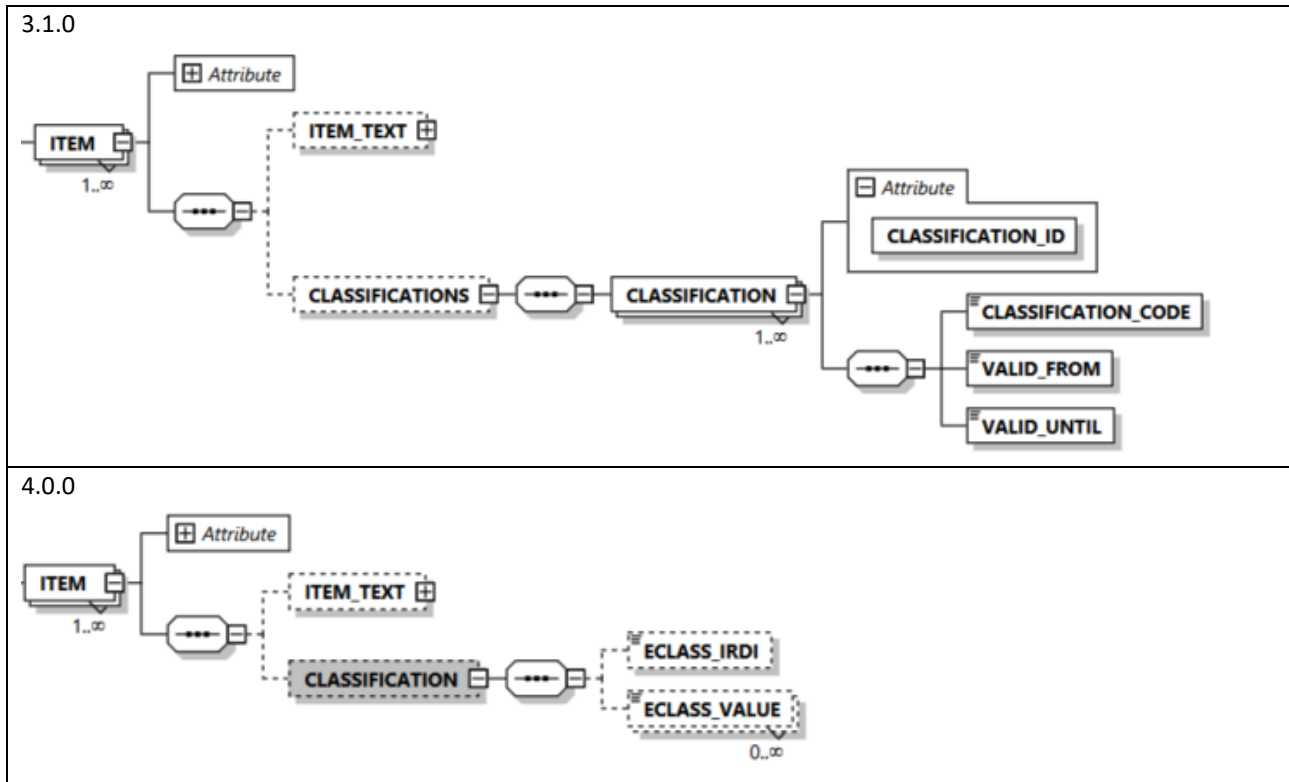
3.1.0

Attribute

ITEM

1..∞

ITEM_TEXT

Attribute

CLASSIFICATION_ID

CLASSIFICATIONS

CLASSIFICATION

1..∞

CLASSIFICATION_CODE

VALID_FROM

VALID_UNTIL

4.0.0

Attribute

ITEM

1..∞

ITEM_TEXT

CLASSIFICATION

ECLASS_IRDI

ECLASS_VALUE

0..∞